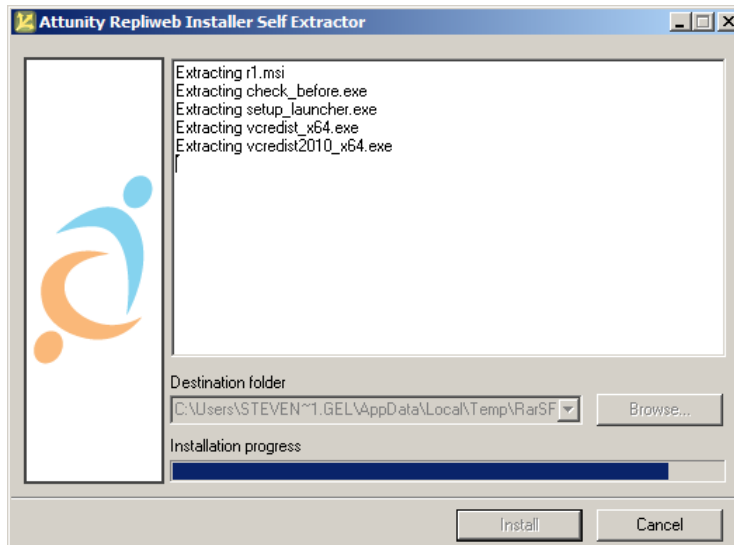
Attunity Repliweb Installer Self Extractor

Extracting r1.msi
Extracting check_before.exe
Extracting setup_launcher.exe
Extracting vcredist_x64.exe
Extracting vcredist2010_x64.exe

Destination folder

C:\Users\STEVEN~1.GEL\AppData\Local\Temp\RarSF

Browse...

Installation progress

Install

Cancel